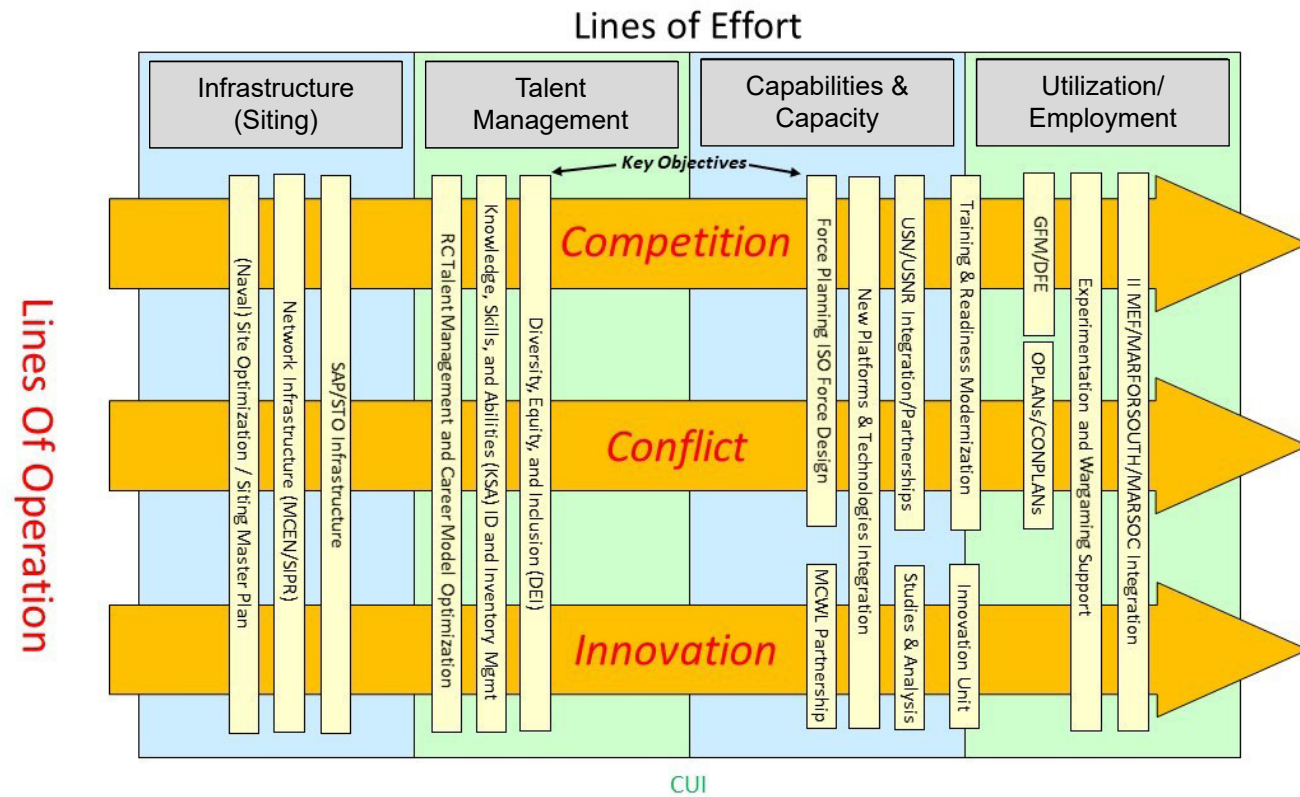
Lines of Effort

Lines Of Operation

Infrastructure (Siting)

Talent Management

Capabilities & Capacity

Utilization/ Employment

Key Objectives

(Naval) Site Optimization / Siting Master Plan

Network Infrastructure (MCEN/SIPR)

SAP/STO Infrastructure

RC Talent Management and Career Model Optimization

Knowledge, Skills, and Abilities (KSA) ID and Inventory Mgmt

Diversity, Equity, and Inclusion (DEI)

Competition

Conflict

Innovation

Force Planning ISO Force Design

MCWL Partnership

New Platforms & Technologies Integration

USN/USNR Integration/Partnerships

Studies & Analysis

Training & Readiness Modernization

Innovation Unit

GFM/DFE

OPLANs/CONPLANs

Experimentation and Wargaming Support

II MEF/MARFORSOUTH/MARSOC Integration

CUI